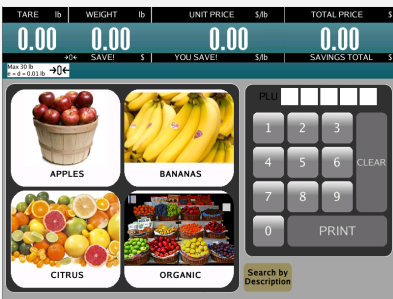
TARE lb WEIGHT lb UNIT PRICE $/lb TOTAL PRICE $

0.00 0.00 0.00 0.00

→0← $ SAVE! $ YOU SAVE! $/lb SAVINGS TOTAL $

Max 30 lb
e = d = 0.01 lb →0←

APPLES

BANANAS

CITRUS

ORGANIC

PLU

1 2 3

4 5 6 CLEAR

7 8 9

0 PRINT

Search by Description